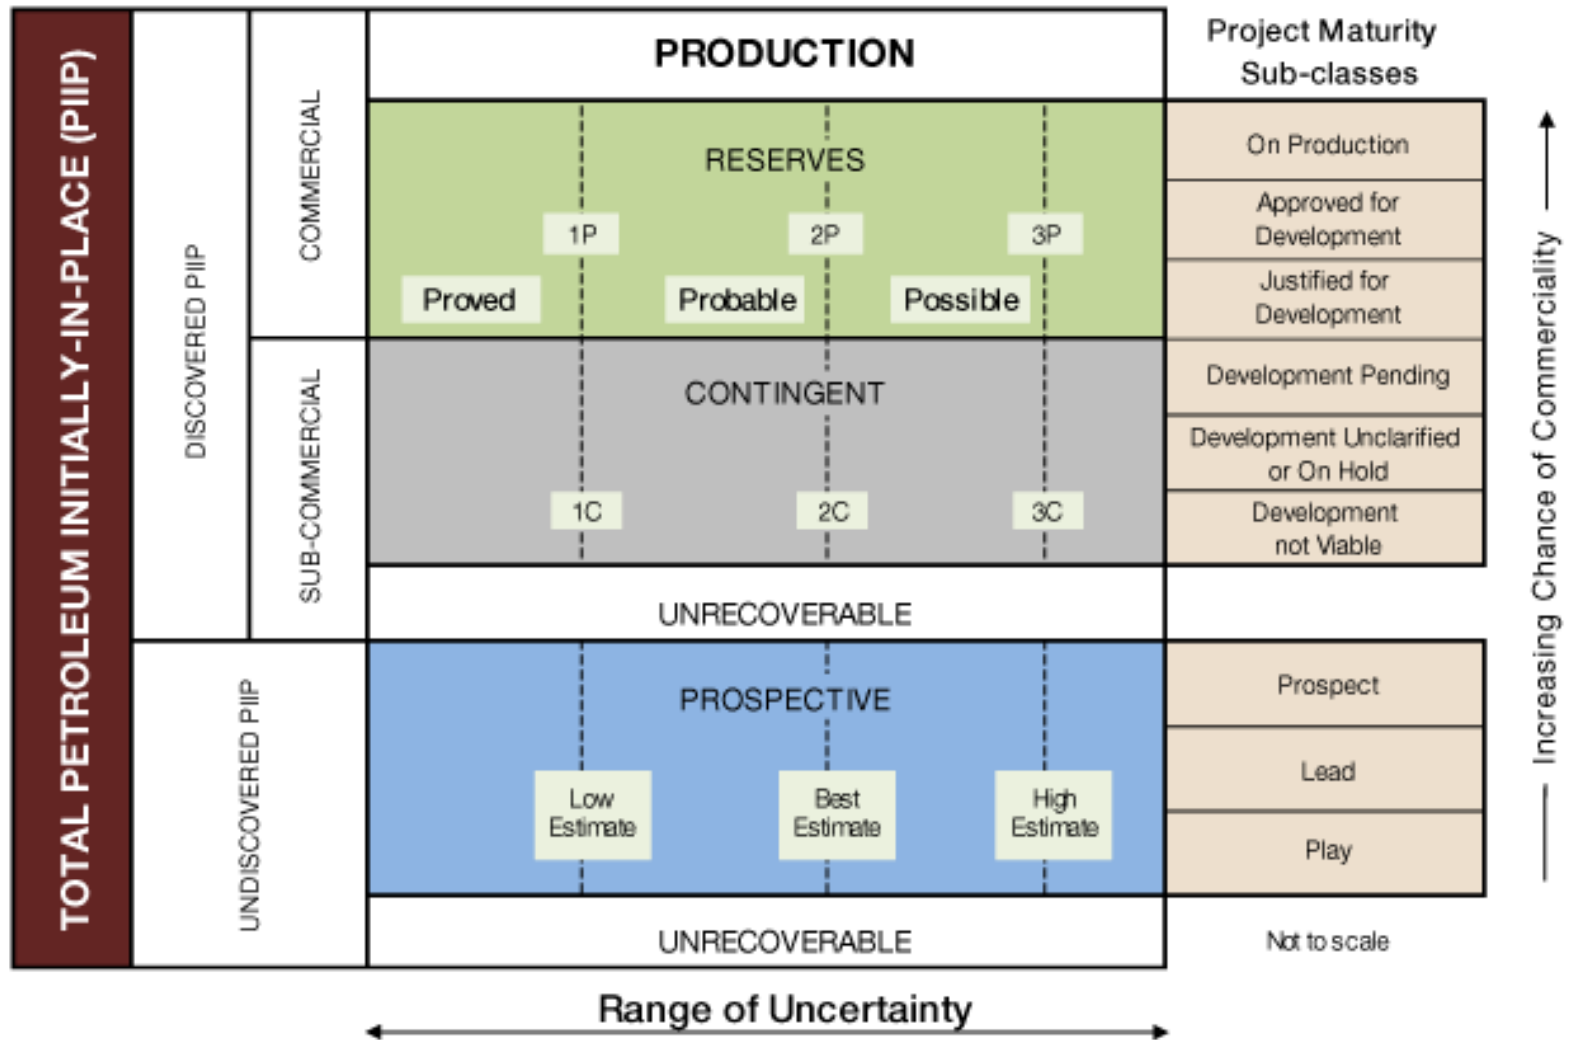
TOTAL PETROLEUM INITIALLY-IN-PLACE (PIIP)

DISCOVERED PIIP

COMMERCIAL

PRODUCTION

Project Maturity Sub-classes

RESERVES

1P

2P

3P

Proved

Probable

Possible

On Production

Approved for Development

Justified for Development

SUB-COMMERCIAL

CONTINGENT

1C

2C

3C

Development Pending

Development Unclarified or On Hold

Development not Viable

UNRECOVERABLE

UNDISCOVERED PIIP

PROSPECTIVE

Low Estimate

Best Estimate

High Estimate

Prospect

Lead

Play

UNRECOVERABLE

Not to scale

Increasing Chance of Commerciality

Range of Uncertainty